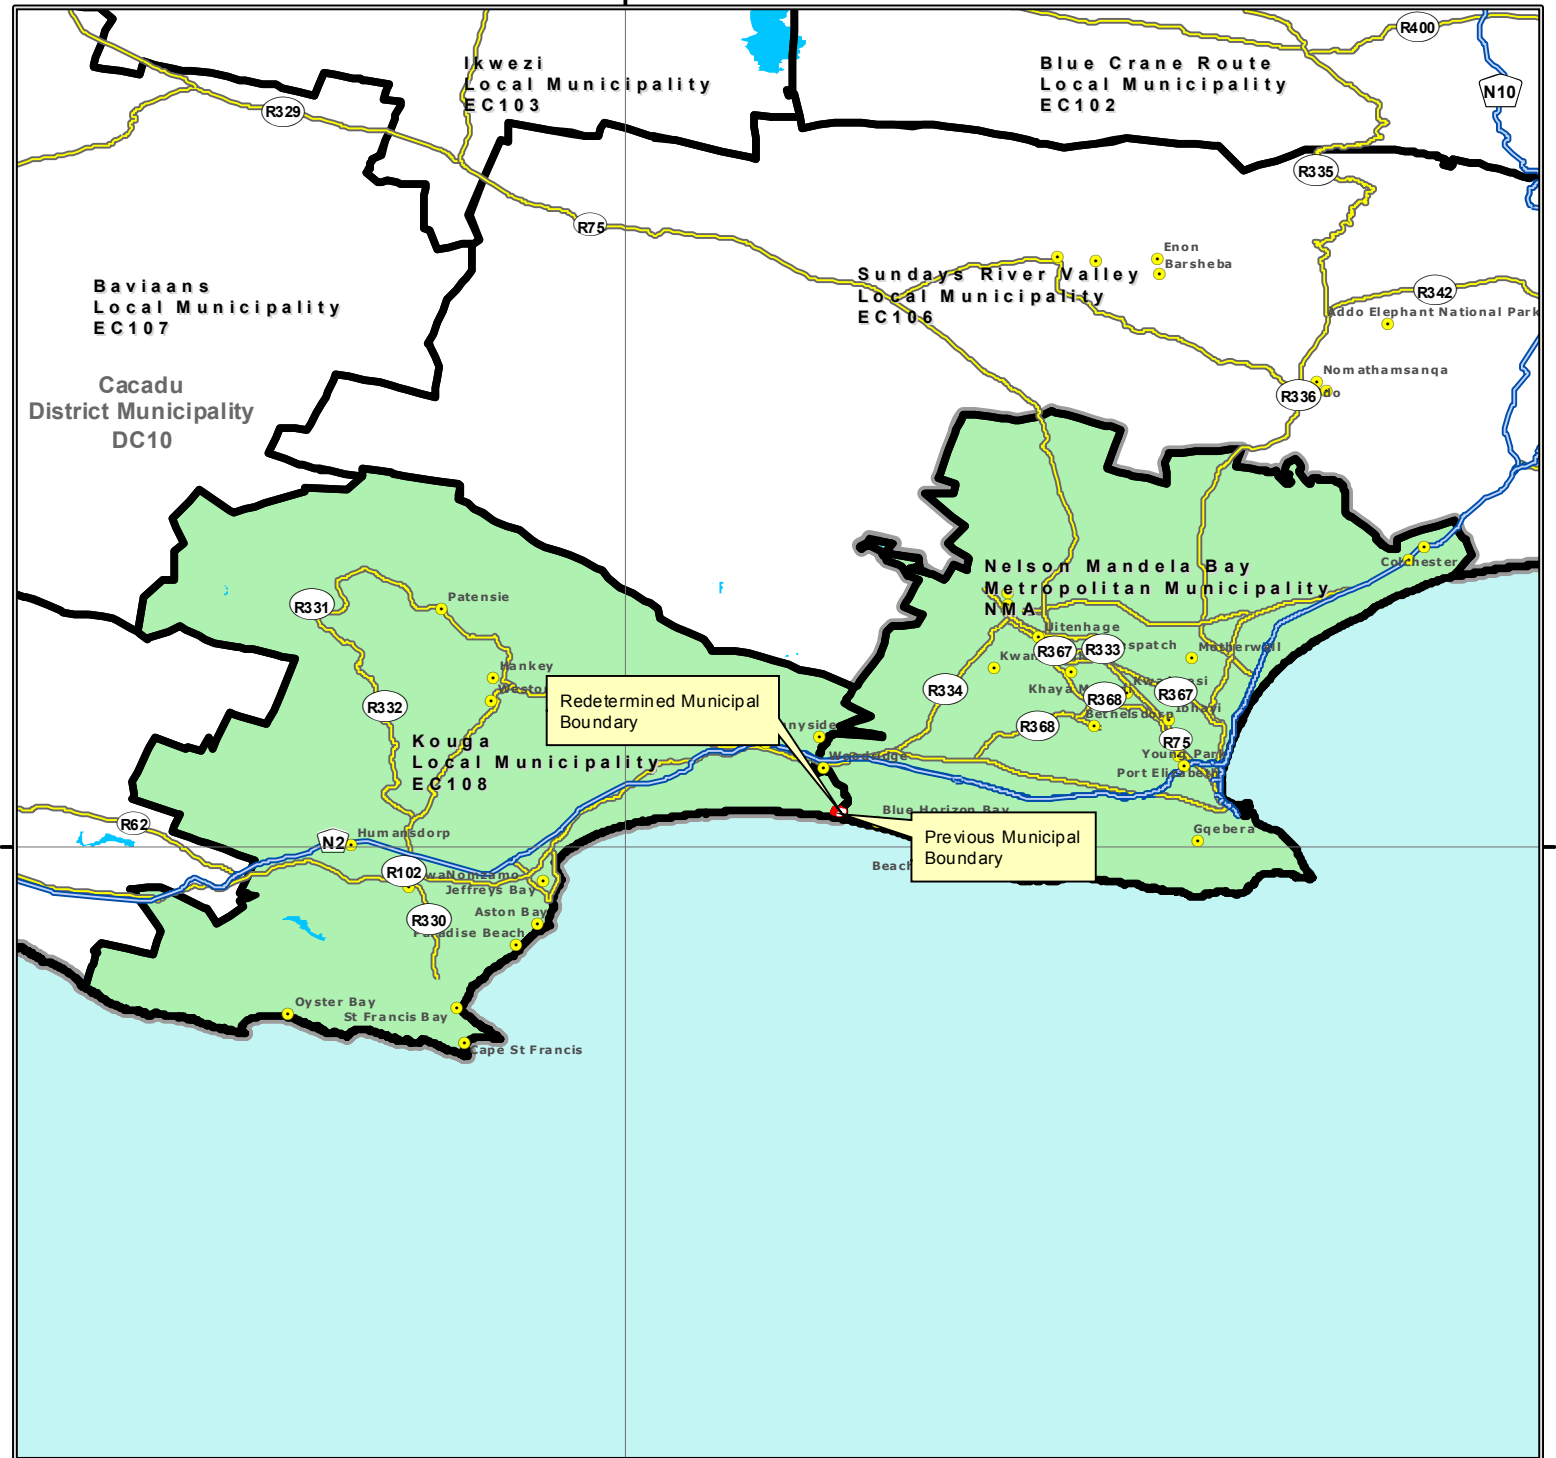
Ikwezi
Local Municipality
EC103

Blue Crane Route
Local Municipality
EC102

R400
N10
R329
R335
R75

Enon
Barsheba

Sundays River Valley
Local Municipality
EC106

Baviaans
Local Municipality
EC107

R342
Addo Elephant National Park

Cacadu
District Municipality
DC10

Nomathamsanqa
R336
do

Nelson Mandela Bay
Metropolitan Municipality
NMA

Colchester

Patensie
R331
Uitenhage
R367
R333
spatch
Motherwell
Kwa
Hankey
Weston
Redetermined Municipal Boundary
R334
Khaya M
R368
R367
Kwa
si
R332
Bethelsdorp
Ibhayi
R368
nyside
R75
Kouga
Local Municipality
EC108
Young Park
Port Elizabeth
Blue Horizon Bay
R62
Humansdorp
Gqebera
N2
Previous Municipal Boundary
R102
Beach
waNomzamo
Jeffreys Bay
Aston Bay
R330
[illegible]dise Beach
Oyster Bay
St Francis Bay
Cape St Francis